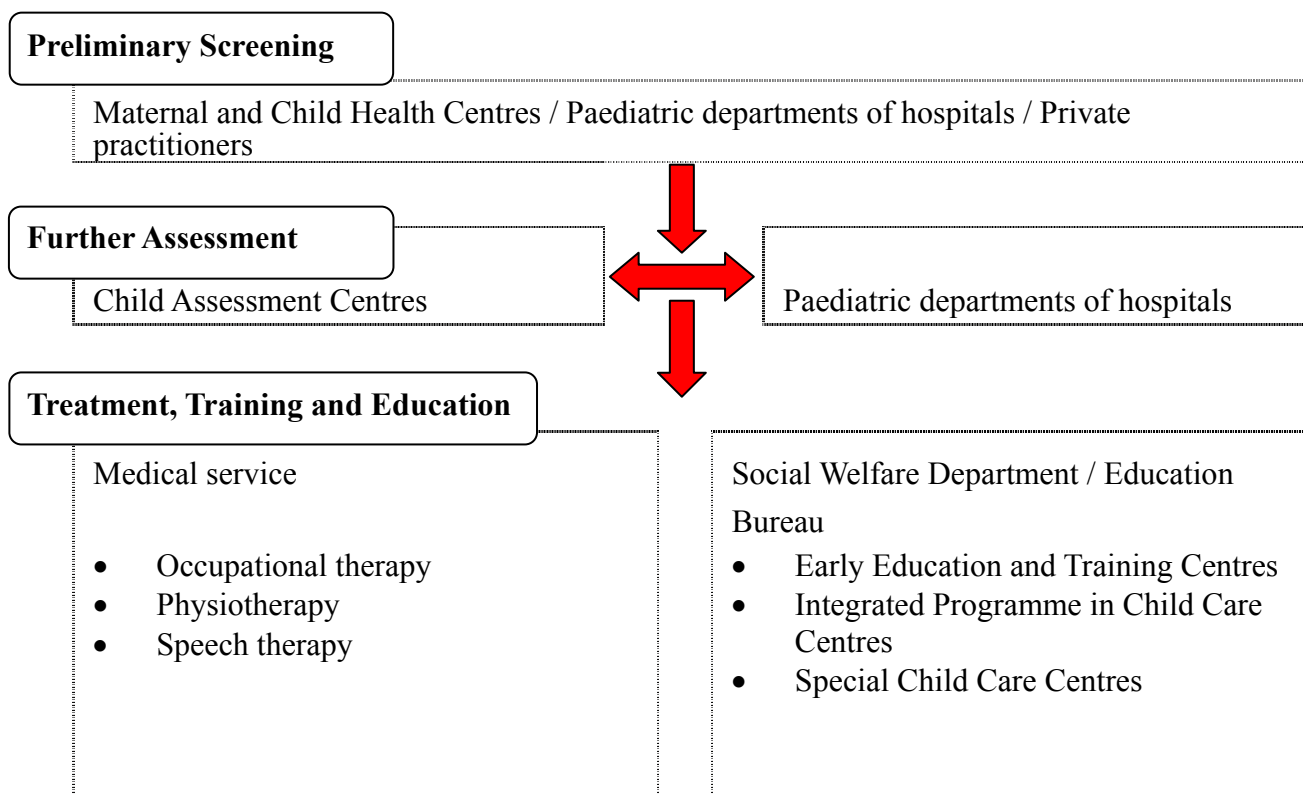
**Preliminary Screening**

Maternal and Child Health Centres / Paediatric departments of hospitals / Private practitioners

**Further Assessment**

Child Assessment Centres

Paediatric departments of hospitals

**Treatment, Training and Education**

Medical service

- Occupational therapy
- Physiotherapy
- Speech therapy

Social Welfare Department / Education Bureau

- Early Education and Training Centres
- Integrated Programme in Child Care Centres
- Special Child Care Centres